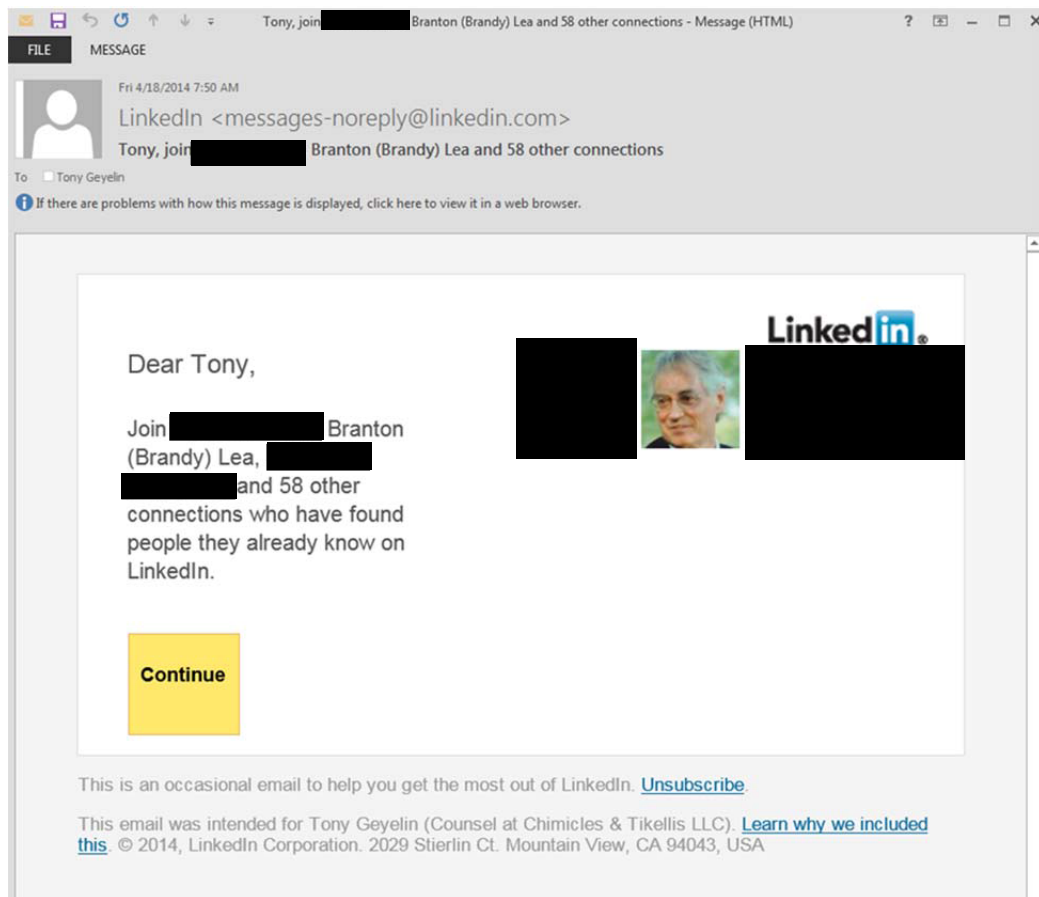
Tony, join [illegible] Branton (Brandy) Lea and 58 other connections - Message (HTML)

? – □ ×

FILE MESSAGE

Fri 4/18/2014 7:50 AM

LinkedIn <messages-noreply@linkedin.com>

Tony, join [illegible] Branton (Brandy) Lea and 58 other connections

To Tony Geyelin

If there are problems with how this message is displayed, click here to view it in a web browser.

LinkedIn

Dear Tony,

Join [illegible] Branton (Brandy) Lea, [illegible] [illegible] and 58 other connections who have found people they already know on LinkedIn.

Continue

This is an occasional email to help you get the most out of LinkedIn. Unsubscribe.

This email was intended for Tony Geyelin (Counsel at Chimicles & Tikellis LLC). Learn why we included this. © 2014, LinkedIn Corporation. 2029 Stierlin Ct. Mountain View, CA 94043, USA